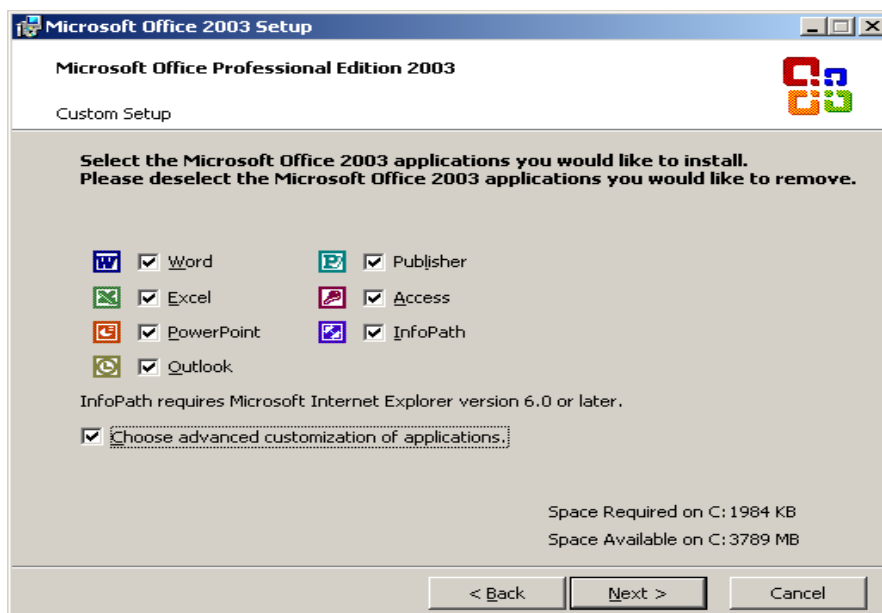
Microsoft Office 2003 Setup

Microsoft Office Professional Edition 2003

Custom Setup

Select the Microsoft Office 2003 applications you would like to install.
Please deselect the Microsoft Office 2003 applications you would like to remove.

Word
Excel
PowerPoint
Outlook
Publisher
Access
InfoPath

InfoPath requires Microsoft Internet Explorer version 6.0 or later.

Choose advanced customization of applications.

Space Required on C: 1984 KB
Space Available on C: 3789 MB

< Back
Next >
Cancel